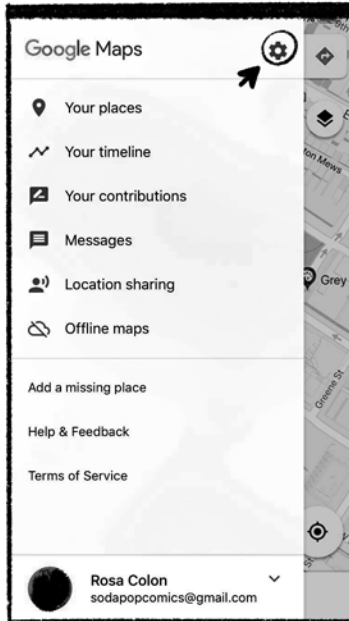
Google Maps

Your places

Your timeline

Your contributions

Messages

Location sharing

Offline maps

Add a missing place

Help & Feedback

Terms of Service

Rosa Colon
sodapopcomics@gmail.com

on Mews

Grey

Greene St